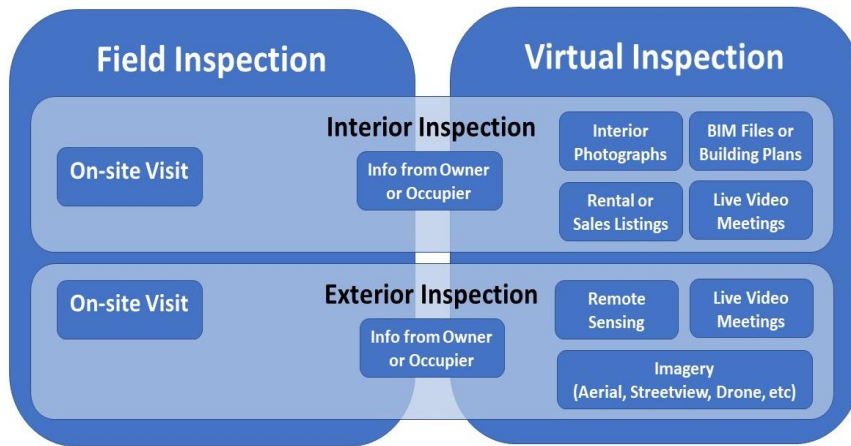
Field Inspection

Virtual Inspection

Interior Inspection

On-site Visit

Info from Owner or Occupier

Interior Photographs

BIM Files or Building Plans

Rental or Sales Listings

Live Video Meetings

Exterior Inspection

On-site Visit

Info from Owner or Occupier

Remote Sensing

Live Video Meetings

Imagery (Aerial, Streetview, Drone, etc)